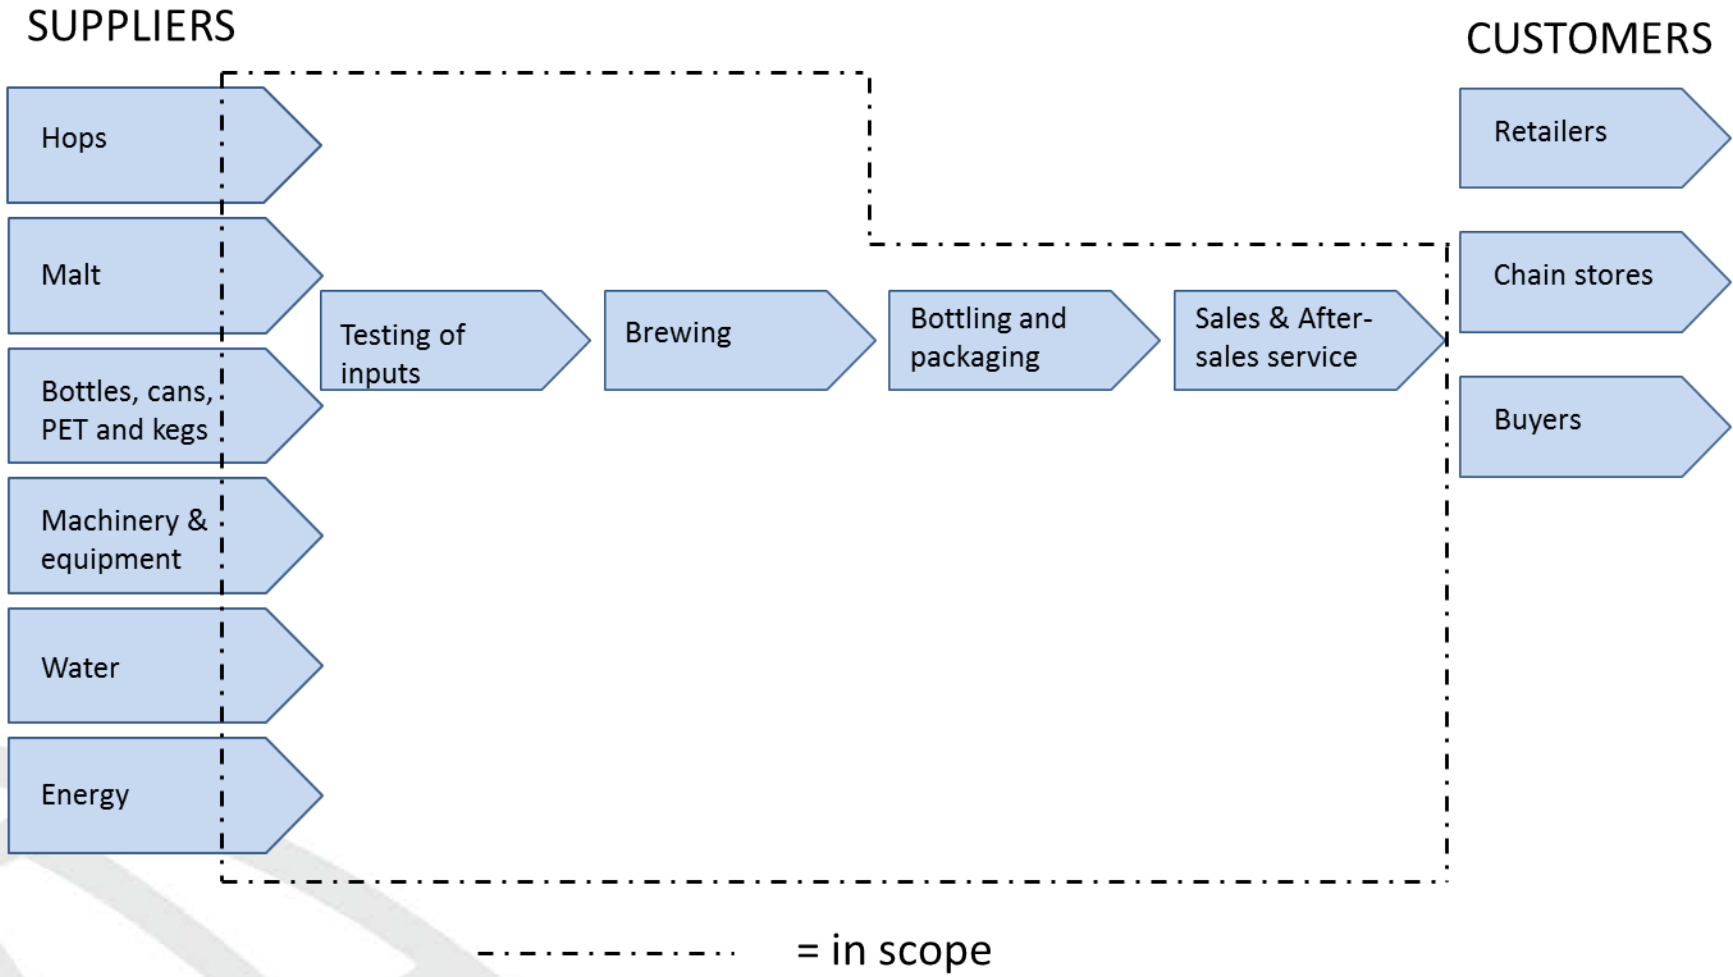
SUPPLIERS

Hops

Malt

Bottles, cans, PET and kegs

Machinery & equipment

Water

Energy

Testing of inputs

Brewing

Bottling and packaging

Sales & After-sales service

CUSTOMERS

Retailers

Chain stores

Buyers

= in scope